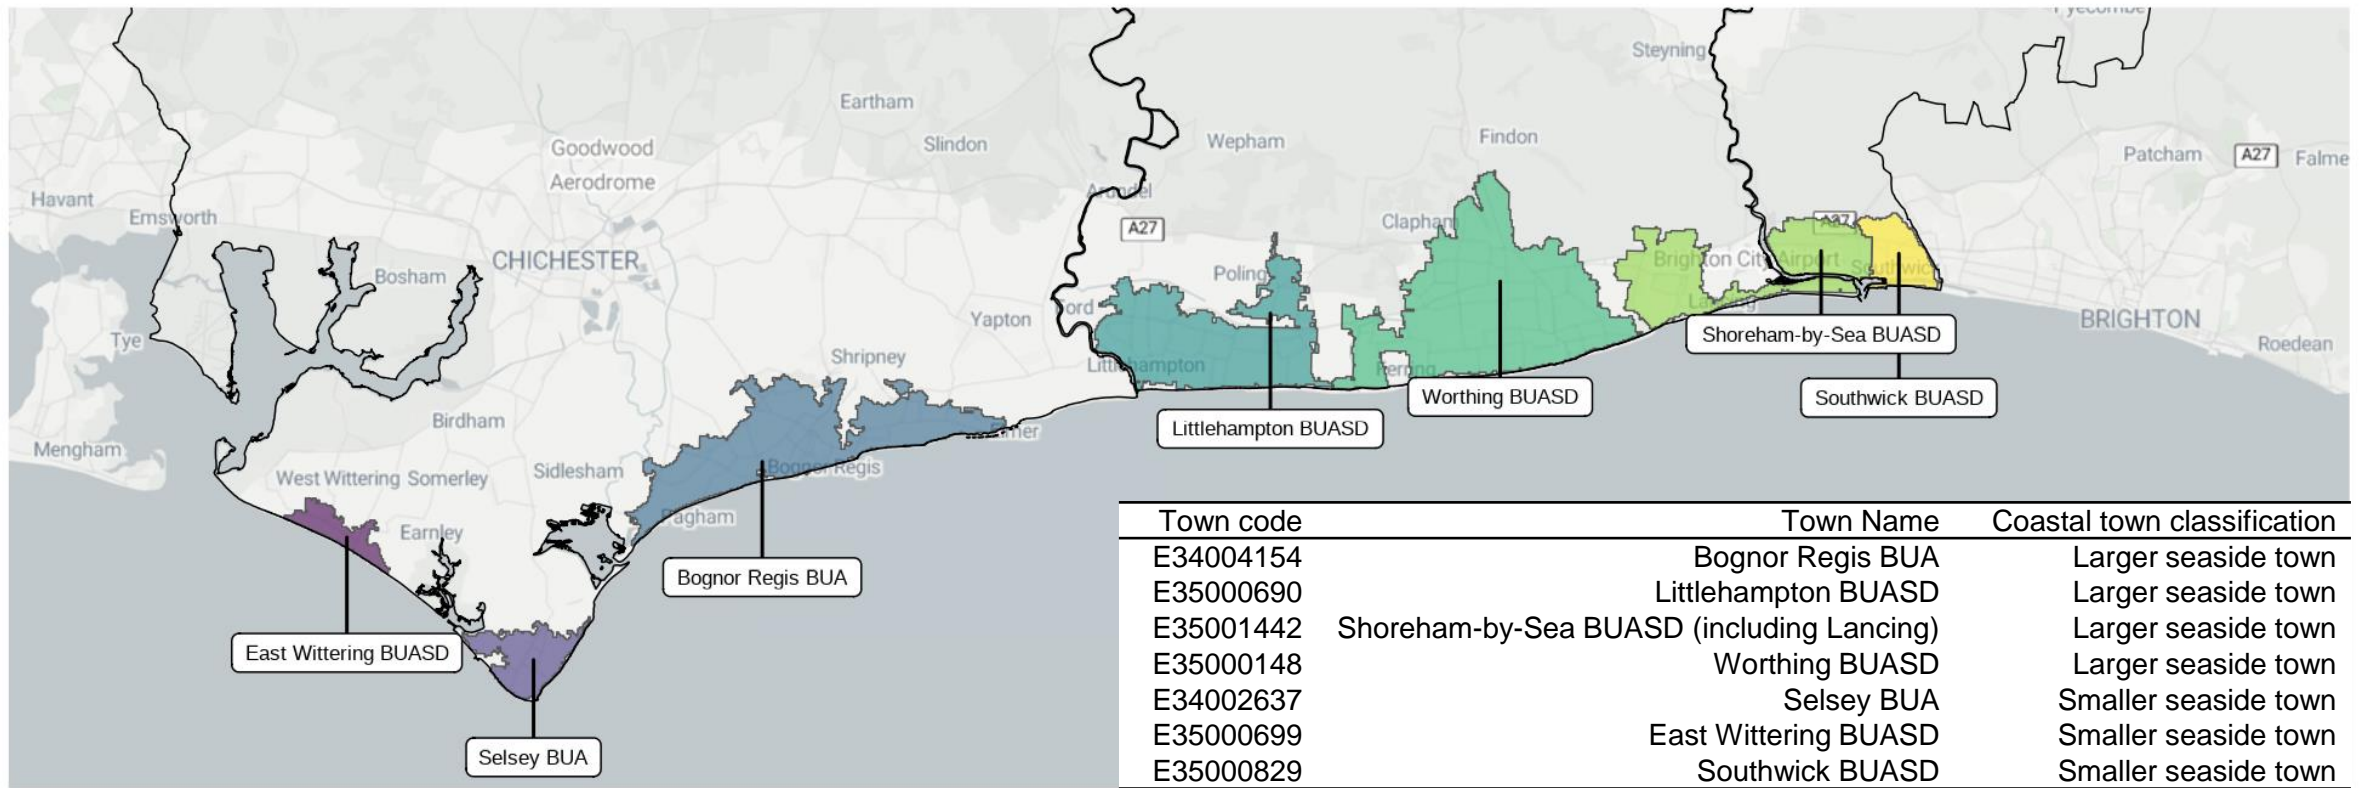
Steyning

Eartham

Goodwood Aerodrome

Slindon

Wepham

Findon

Patcham

A27

Falme

Havant

Emsworth

Arundel

A27

Clapham

A27

CHICHESTER

Bosham

Poling

Brighton City Airport

Southwick

Yapton

Ford

Lancing

BRIGHTON

Tye

Shripney

Littlehampton

Ferring

Roedean

Birdham

Mengham

West Wittering

Somerley

Sidlesham

Bognor Regis

Felpham

Pagham

Earnley

Bognor Regis BUA

East Wittering BUASD

Selsey BUA

Littlehampton BUASD

Worthing BUASD

Shoreham-by-Sea BUASD

Southwick BUASD

| Town code | Town Name | Coastal town classification |
|---|---|---|
| E34004154 | Bognor Regis BUA | Larger seaside town |
| E35000690 | Littlehampton BUASD | Larger seaside town |
| E35001442 | Shoreham-by-Sea BUASD (including Lancing) | Larger seaside town |
| E35000148 | Worthing BUASD | Larger seaside town |
| E34002637 | Selsey BUA | Smaller seaside town |
| E35000699 | East Wittering BUASD | Smaller seaside town |
| E35000829 | Southwick BUASD | Smaller seaside town |